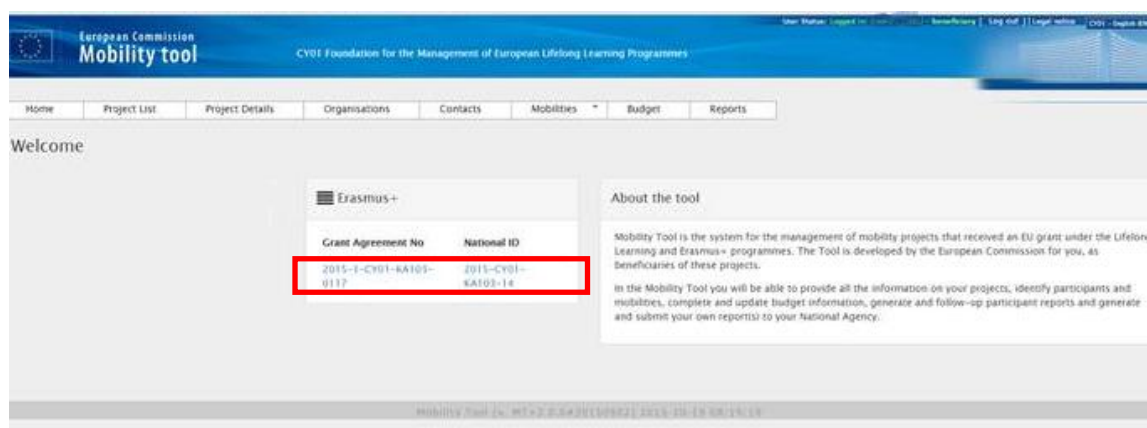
European Commission
Mobility tool

CY01 Foundation for the Management of European Lifelong Learning Programmes

User Status: Logged in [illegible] - beneficiary | Log out | Legal notice | CY01 - English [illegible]

Home | Project List | Project Details | Organisations | Contacts | Mobilities | Budget | Reports

Welcome

Erasmus+

Grant Agreement No | National ID
2015-1-CY01-KA105-0117 | 2015-CY01-KA105-14

About the tool

Mobility Tool is the system for the management of mobility projects that received an EU grant under the Lifelong Learning and Erasmus+ programmes. The Tool is developed by the European Commission for you, as beneficiaries of these projects.

In the Mobility Tool you will be able to provide all the information on your projects, identify participants and mobilities, complete and update budget information, generate and follow-up participant reports and generate and submit your own report(s) to your National Agency.

Mobility Tool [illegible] 2015-10-19 08:19:19